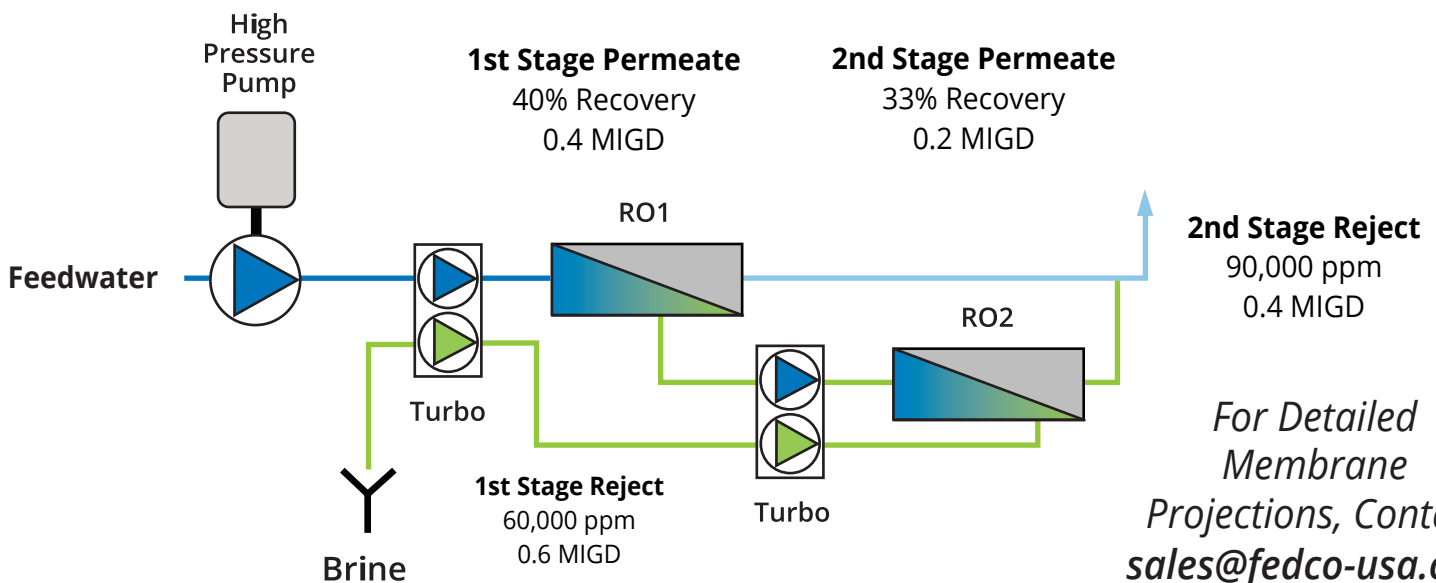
High Pressure Pump

1st Stage Permeate
40% Recovery
0.4 MIGD

2nd Stage Permeate
33% Recovery
0.2 MIGD

RO1

2nd Stage Reject
90,000 ppm
0.4 MIGD

Feedwater

RO2

Turbo

For Detailed Membrane Projections, Conta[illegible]
sales@fedco-usa.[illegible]

1st Stage Reject
60,000 ppm
0.6 MIGD

Turbo

Brine